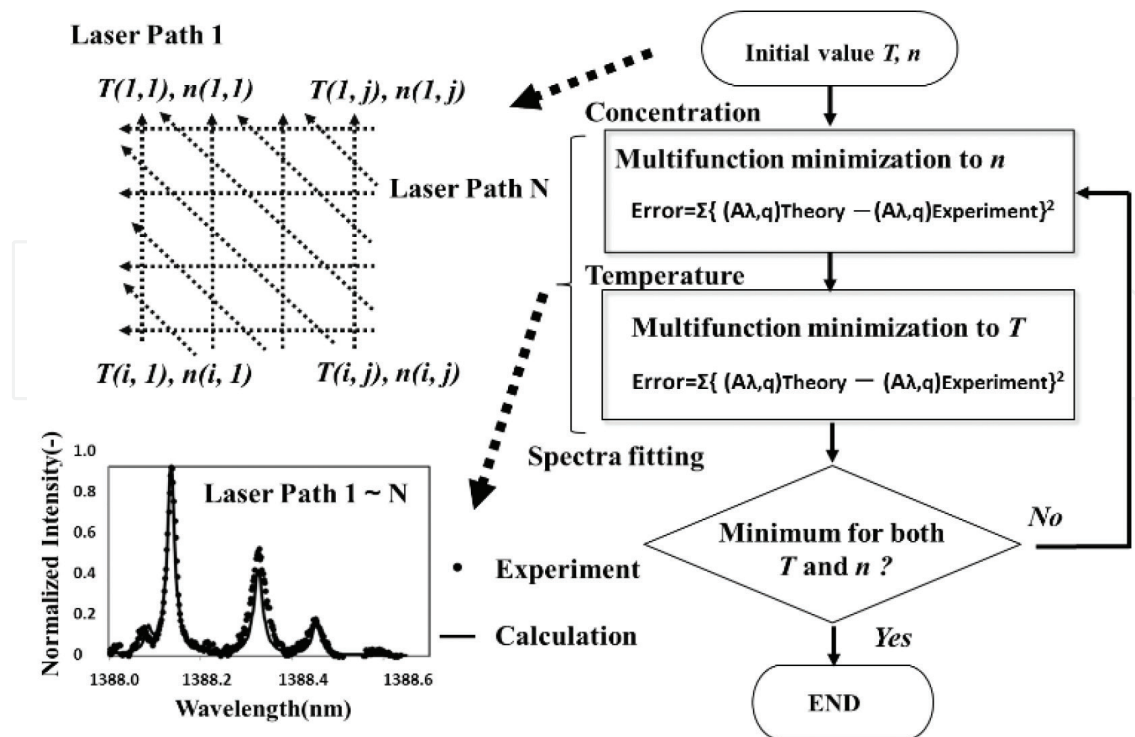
Laser Path 1

T(1,1), n(1,1)

T(1, j), n(1, j)

Laser Path N

T(i, 1), n(i, 1)

T(i, j), n(i, j)

Initial value T, n

Concentration

Multifunction minimization to n

Error=Σ{ (Aλ,q)Theory − (Aλ,q)Experiment}$^2$

Temperature

Multifunction minimization to T

Error=Σ{ (Aλ,q)Theory − (Aλ,q)Experiment}$^2$

Spectra fitting

Minimum for both T and n ?

No

Yes

END

Laser Path 1 ~ N

Normalized Intensity(-)

1.0

0.8

0.6

0.4

0.2

0

1388.0

1388.2

1388.4

1388.6

Wavelength(nm)

• Experiment

— Calculation